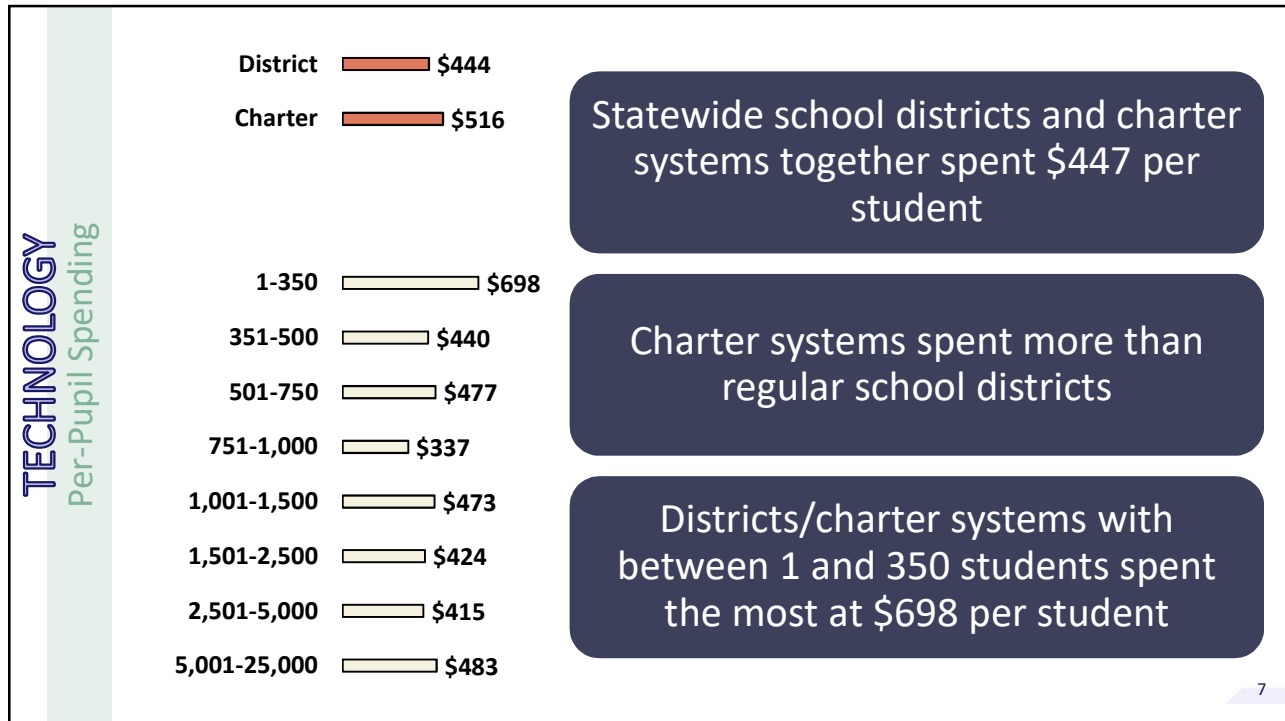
TECHNOLOGY
Per-Pupil Spending

District $444
Charter $516

1-350 $698
351-500 $440
501-750 $477
751-1,000 $337
1,001-1,500 $473
1,501-2,500 $424
2,501-5,000 $415
5,001-25,000 $483

Statewide school districts and charter systems together spent $447 per student

Charter systems spent more than regular school districts

Districts/charter systems with between 1 and 350 students spent the most at $698 per student

7